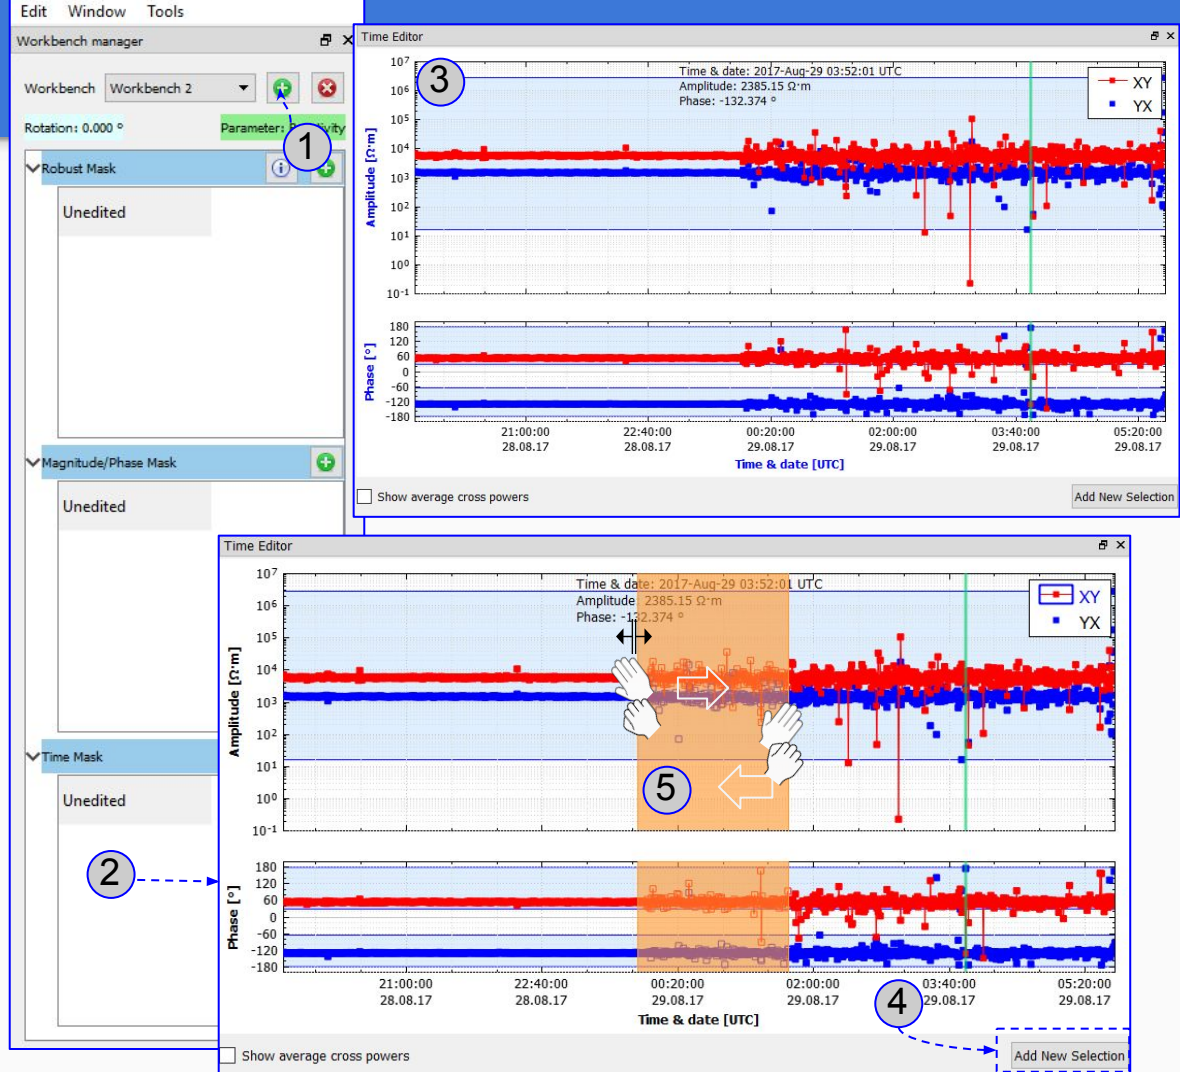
Edit Window Tools

Workbench manager

Workbench Workbench 2

Rotation: 0.000 °

Parameters: R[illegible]ivity

1

Robust Mask

Unedited

Magnitude/Phase Mask

Unedited

Time Mask

Unedited

2

Time Editor

3

Time & date: 2017-Aug-29 03:52:01 UTC
Amplitude: 2385.15 Ω·m
Phase: -132.374 °

XY
YX

$10^7$ $10^6$ $10^5$ $10^4$ $10^3$ $10^2$ $10^1$ $10^0$ $10^{-1}$

Amplitude [Ω·m]

180 120 60 0 -60 -120 -180

Phase [°]

21:00:00 28.08.17 | 22:40:00 28.08.17 | 00:20:00 29.08.17 | 02:00:00 29.08.17 | 03:40:00 29.08.17 | 05:20:00 29.08.17

Time & date [UTC]

Show average cross powers

Add New Selection

Time Editor

Time & date: 2017-Aug-29 03:52:01 UTC
Amplitude: 2385.15 Ω·m
Phase: -132.374 °

XY
YX

$10^7$ $10^6$ $10^5$ $10^4$ $10^3$ $10^2$ $10^1$ $10^0$ $10^{-1}$

Amplitude [Ω·m]

5

180 120 60 0 -60 -120 -180

Phase [°]

21:00:00 28.08.17 | 22:40:00 28.08.17 | 00:20:00 29.08.17 | 02:00:00 29.08.17 | 03:40:00 29.08.17 | 05:20:00 29.08.17

Time & date [UTC]

4

Show average cross powers

Add New Selection